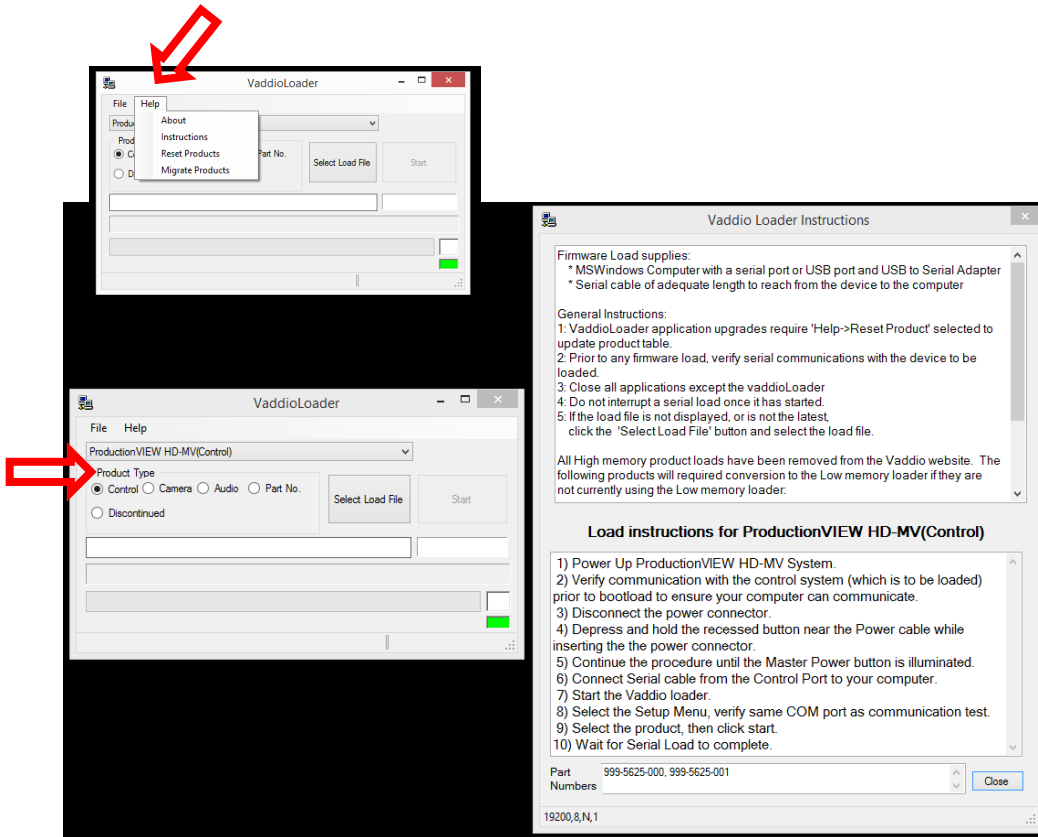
VaddioLoader

File Help

About
Instructions
Reset Products
Migrate Products

Produ
Prod
C
D
Part No.
Select Load File
Start

VaddioLoader

File Help

ProductionVIEW HD-MV(Control)

Product Type
Control Camera Audio Part No.
Discontinued

Select Load File
Start

Vaddio Loader Instructions

Firmware Load supplies:
* MSWindows Computer with a serial port or USB port and USB to Serial Adapter
* Serial cable of adequate length to reach from the device to the computer

General Instructions:
1: VaddioLoader application upgrades require 'Help->Reset Product' selected to update product table.
2: Prior to any firmware load, verify serial communications with the device to be loaded.
3: Close all applications except the vaddioLoader
4: Do not interrupt a serial load once it has started.
5: If the load file is not displayed, or is not the latest, click the 'Select Load File' button and select the load file.

All High memory product loads have been removed from the Vaddio website. The following products will required conversion to the Low memory loader if they are not currently using the Low memory loader:

Load instructions for ProductionVIEW HD-MV(Control)

1) Power Up ProductionVIEW HD-MV System.
2) Verify communication with the control system (which is to be loaded) prior to bootload to ensure your computer can communicate.
3) Disconnect the power connector.
4) Depress and hold the recessed button near the Power cable while inserting the power connector.
5) Continue the procedure until the Master Power button is illuminated.
6) Connect Serial cable from the Control Port to your computer.
7) Start the Vaddio loader.
8) Select the Setup Menu, verify same COM port as communication test.
9) Select the product, then click start.
10) Wait for Serial Load to complete.

Part Numbers
999-5625-000, 999-5625-001
Close

19200,8,N,1